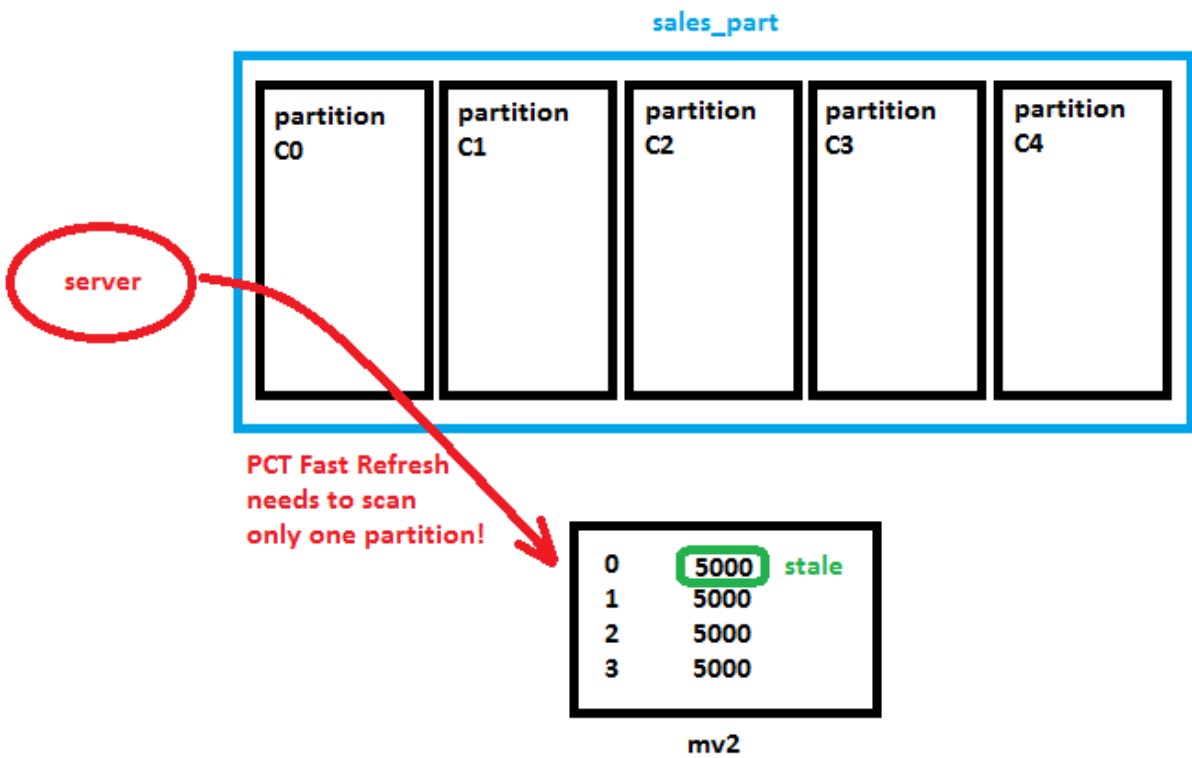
sales_part

partition C0

partition C1

partition C2

partition C3

partition C4

server

PCT Fast Refresh needs to scan only one partition!

| | | |
|---|---|---|
| 0 | 5000 | stale |
| 1 | 5000 | |
| 2 | 5000 | |
| 3 | 5000 | |

mv2